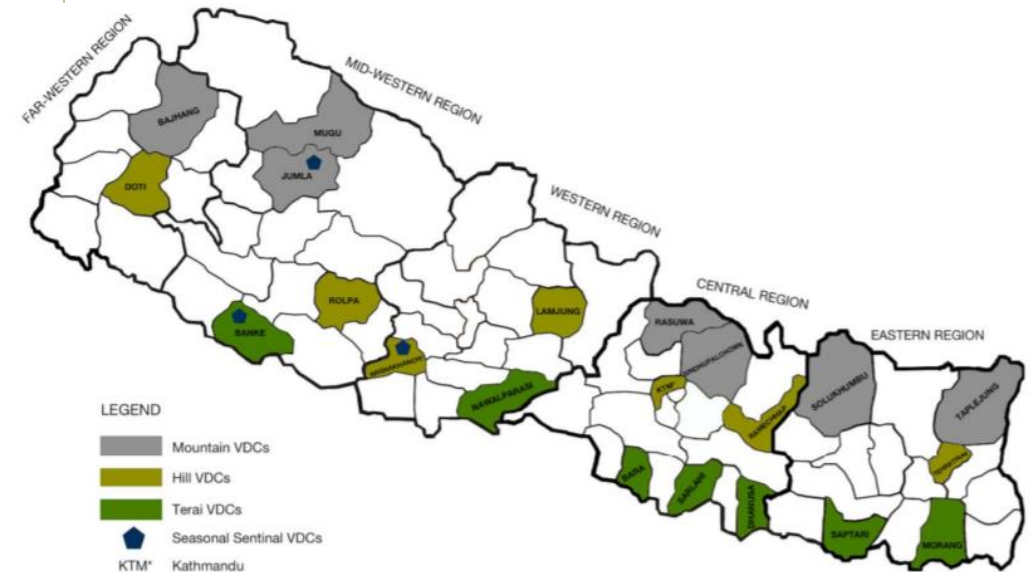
FAR-WESTERN REGION

MID-WESTERN REGION

WESTERN REGION

CENTRAL REGION

EASTERN REGION

BAJHANG

MUGU

JUMLA

DOTI

ROLPA

BANKE

ARGHAKHANCHI

LAMJUNG

NAWALPARASI

RASUWA

SINDHUPALCHOWK

KTM*

RAMECHHAP

SOLUKHUMBU

TAPLEJUNG

TERHATHUM

BARA

SARLAHI

DHANUSA

SAPTARI

MORANG

LEGEND

Mountain VDCs

Hill VDCs

Terai VDCs

Seasonal Sentinal VDCs

KTM* Kathmandu